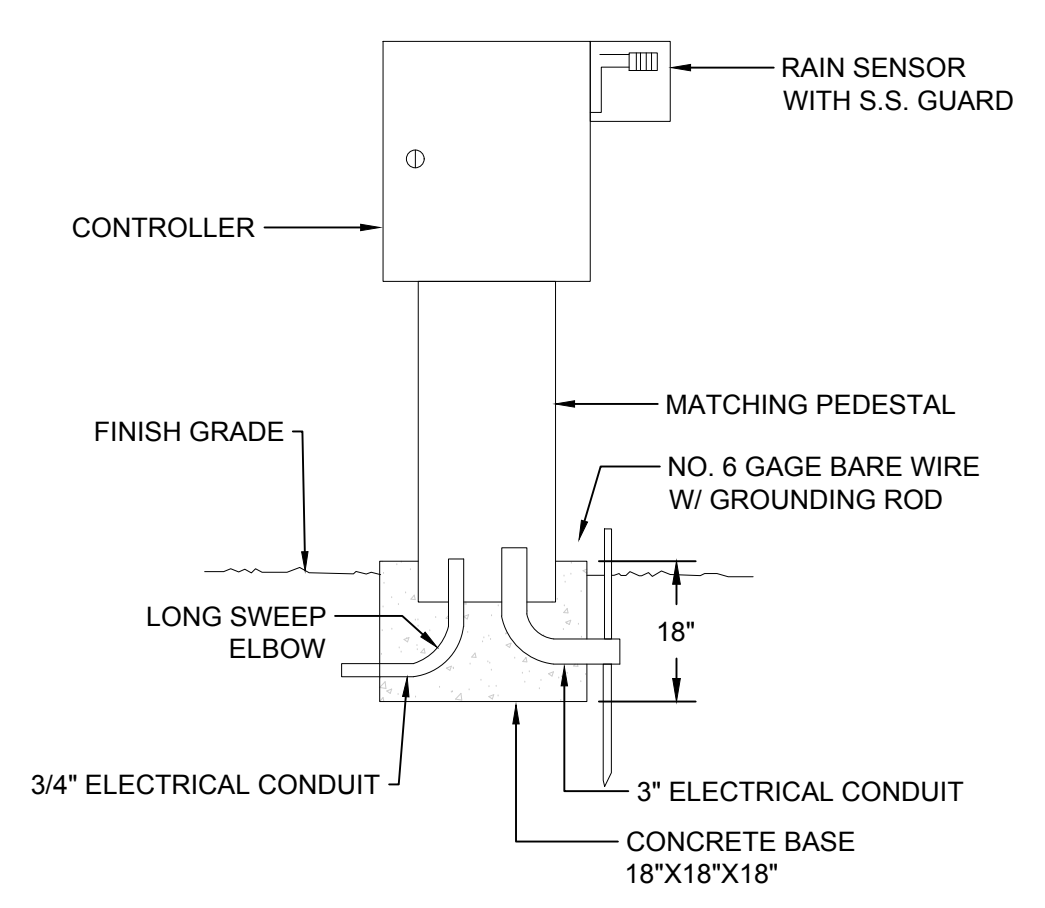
RAIN SENSOR WITH S.S. GUARD

CONTROLLER

MATCHING PEDESTAL

FINISH GRADE

NO. 6 GAGE BARE WIRE W/ GROUNDING ROD

LONG SWEEP ELBOW

18"

3/4" ELECTRICAL CONDUIT

3" ELECTRICAL CONDUIT

CONCRETE BASE 18"X18"X18"